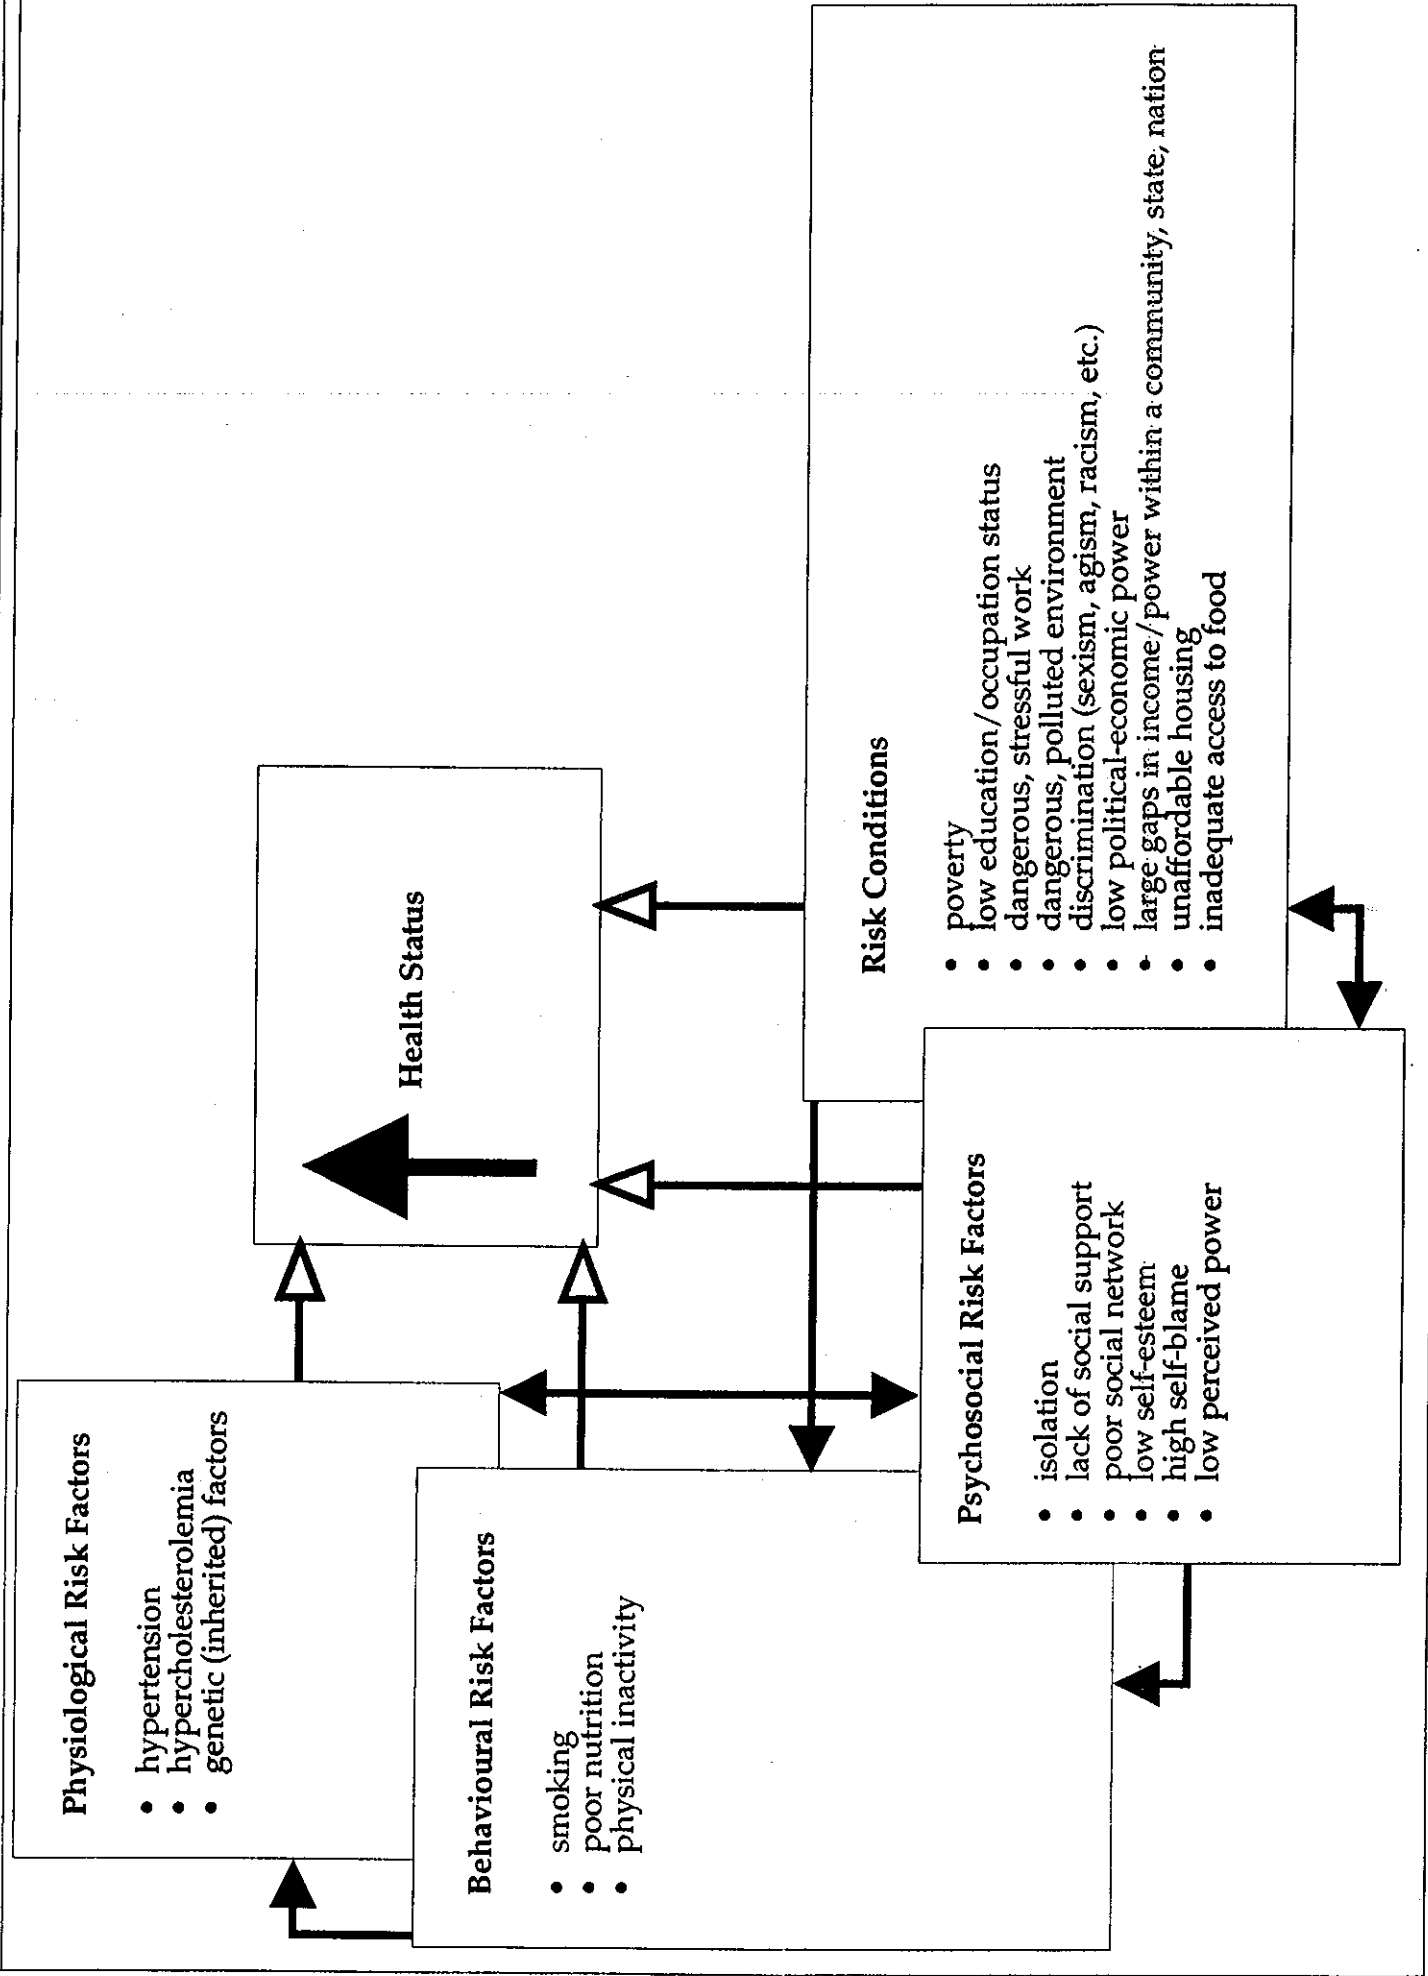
Health Status

Risk Conditions

- poverty
- low education/occupation status
- dangerous, stressful work
- dangerous, polluted environment
- discrimination (sexism, agism, racism, etc.)
- low political-economic power
- large gaps in income/power within a community, state, nation
- unaffordable housing
- inadequate access to food

Physiological Risk Factors

- hypertension
- hypercholesterolemia
- genetic (inherited) factors

Behavioural Risk Factors

- smoking
- poor nutrition
- physical inactivity

Psychosocial Risk Factors

- isolation
- lack of social support
- poor social network
- low self-esteem
- high self-blame
- low perceived power